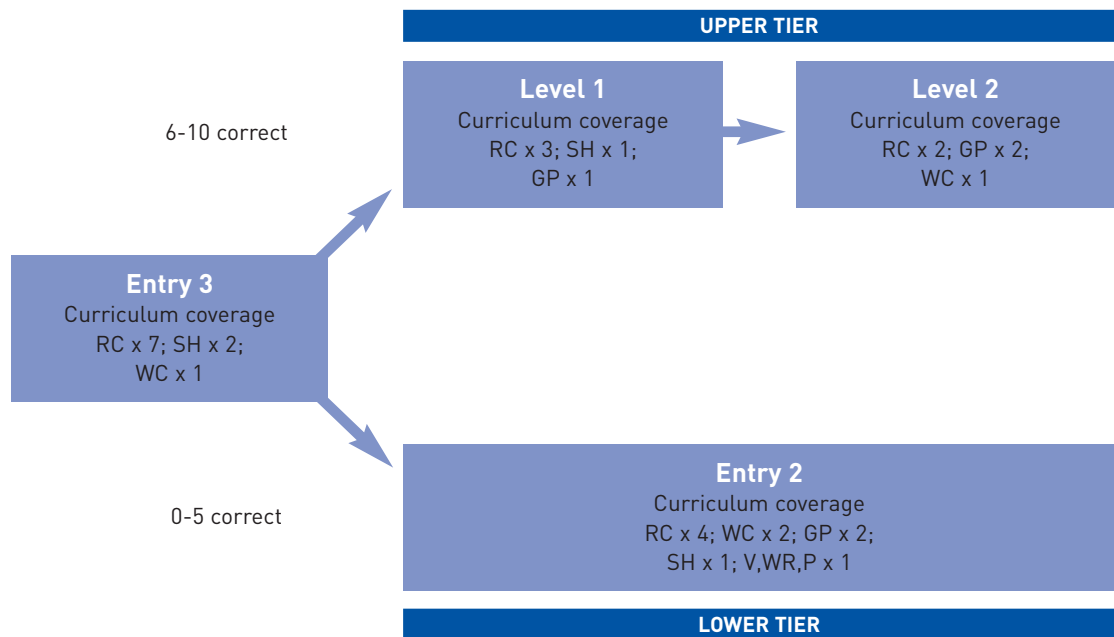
UPPER TIER

6-10 correct

Level 1
Curriculum coverage
RC x 3; SH x 1;
GP x 1

Level 2
Curriculum coverage
RC x 2; GP x 2;
WC x 1

Entry 3
Curriculum coverage
RC x 7; SH x 2;
WC x 1

0-5 correct

Entry 2
Curriculum coverage
RC x 4; WC x 2; GP x 2;
SH x 1; V,WR,P x 1

LOWER TIER